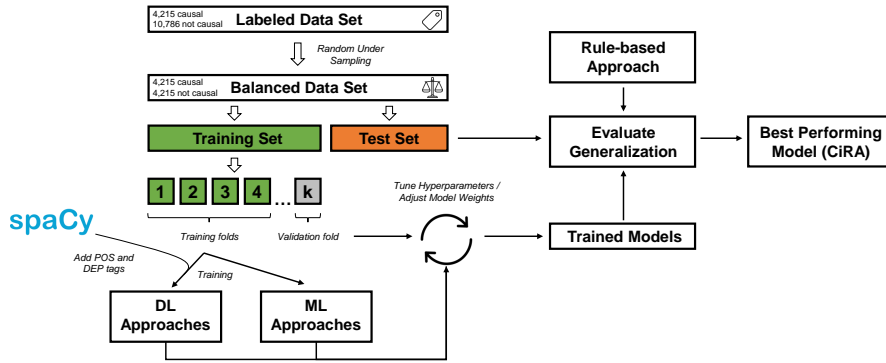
4,215 causal
10,786 not causal
Labeled Data Set

Random Under Sampling

4,215 causal
4,215 not causal
Balanced Data Set

Training Set

Test Set

1 2 3 4 ... k

Training folds

Validation fold

spaCy

Add POS and DEP tags

Training

DL Approaches

ML Approaches

Tune Hyperparameters / Adjust Model Weights

Trained Models

Rule-based Approach

Evaluate Generalization

Best Performing Model (CiRA)